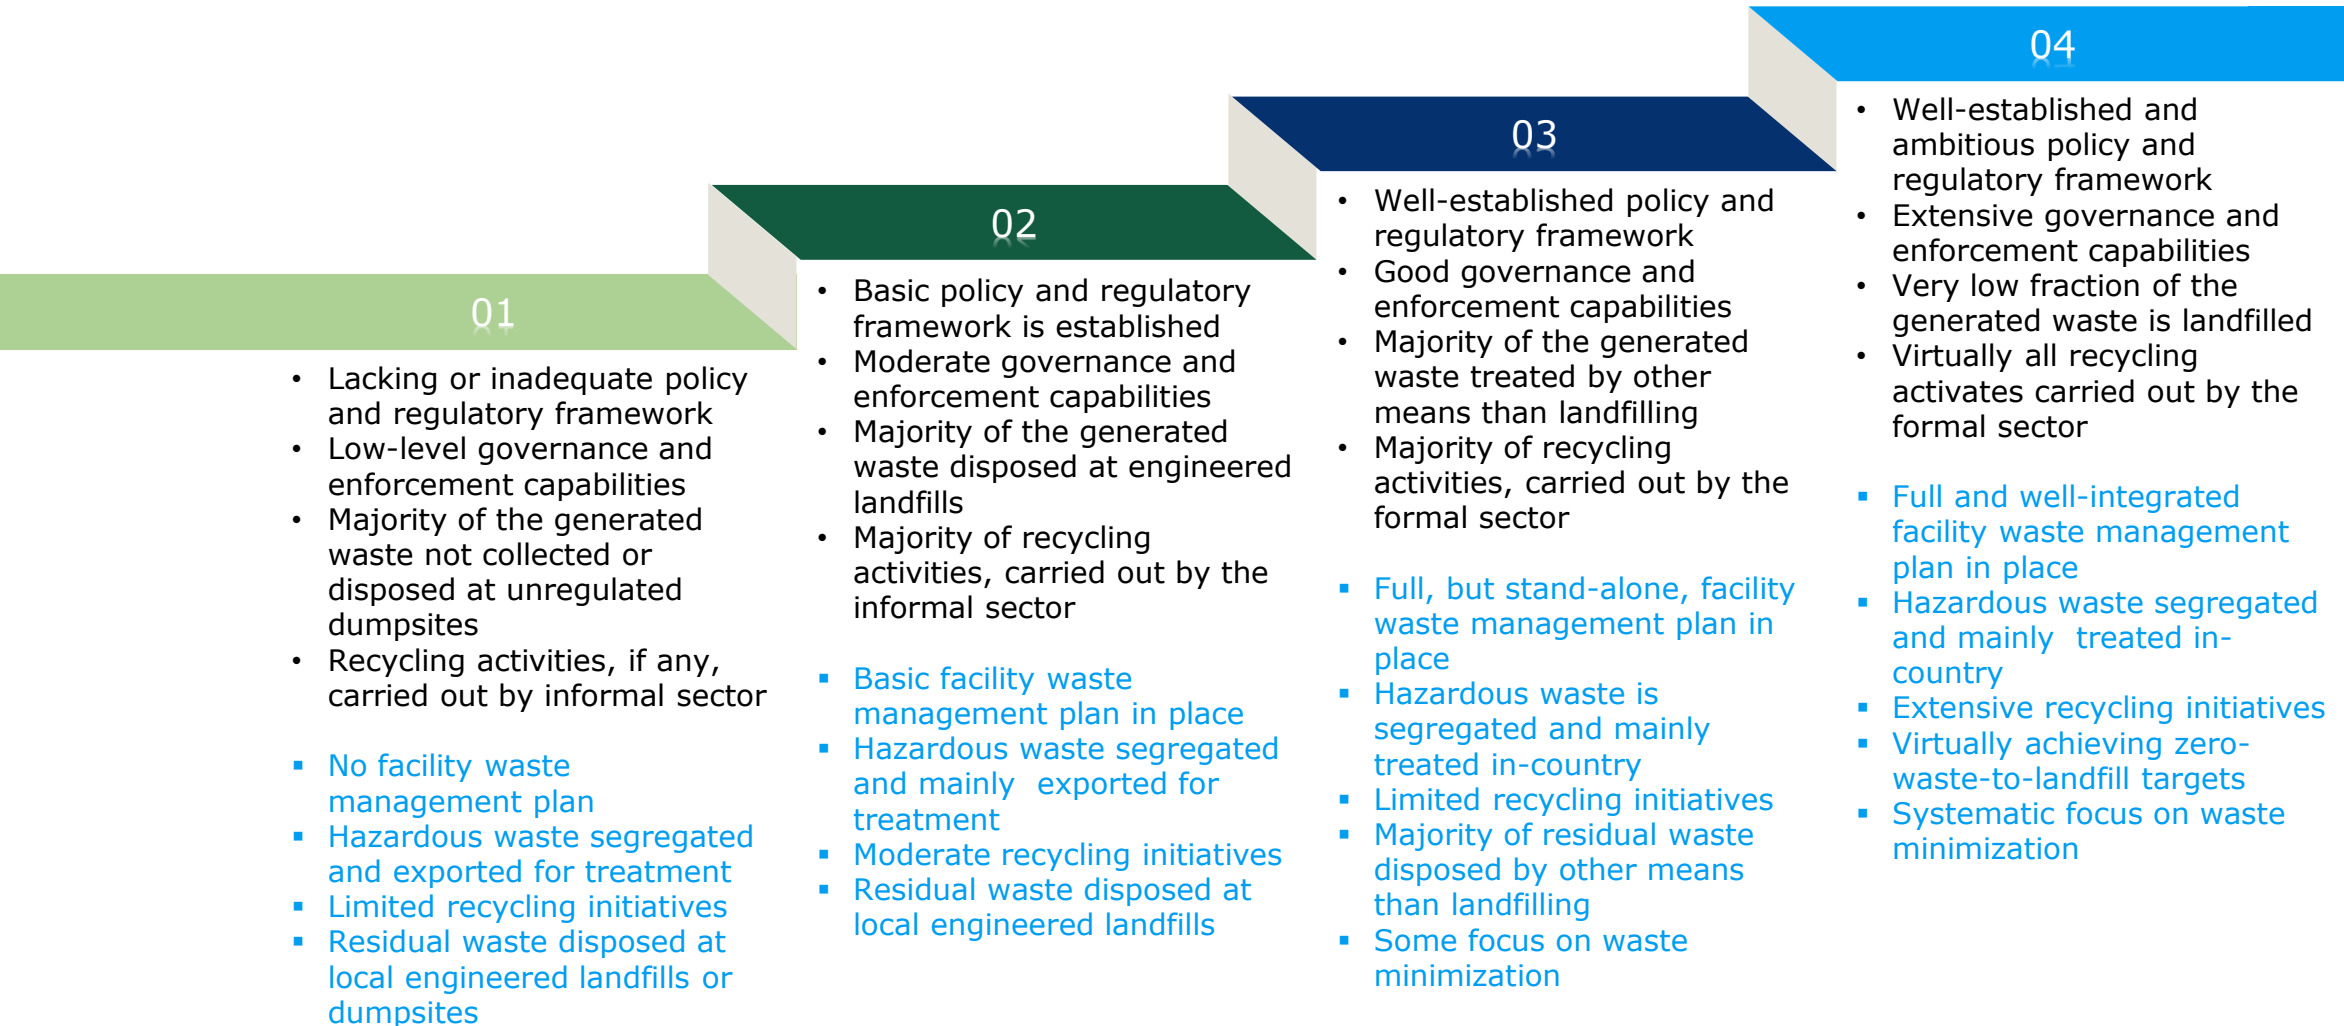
01

- Lacking or inadequate policy and regulatory framework
- Low-level governance and enforcement capabilities
- Majority of the generated waste not collected or disposed at unregulated dumpsites
- Recycling activities, if any, carried out by informal sector

- No facility waste management plan
- Hazardous waste segregated and exported for treatment
- Limited recycling initiatives
- Residual waste disposed at local engineered landfills or dumpsites

02

- Basic policy and regulatory framework is established
- Moderate governance and enforcement capabilities
- Majority of the generated waste disposed at engineered landfills
- Majority of recycling activities, carried out by the informal sector

- Basic facility waste management plan in place
- Hazardous waste segregated and mainly exported for treatment
- Moderate recycling initiatives
- Residual waste disposed at local engineered landfills

03

- Well-established policy and regulatory framework
- Good governance and enforcement capabilities
- Majority of the generated waste treated by other means than landfilling
- Majority of recycling activities, carried out by the formal sector

- Full, but stand-alone, facility waste management plan in place
- Hazardous waste is segregated and mainly treated in-country
- Limited recycling initiatives
- Majority of residual waste disposed by other means than landfilling
- Some focus on waste minimization

04

- Well-established and ambitious policy and regulatory framework
- Extensive governance and enforcement capabilities
- Very low fraction of the generated waste is landfilled
- Virtually all recycling activates carried out by the formal sector

- Full and well-integrated facility waste management plan in place
- Hazardous waste segregated and mainly treated in-country
- Extensive recycling initiatives
- Virtually achieving zero-waste-to-landfill targets
- Systematic focus on waste minimization